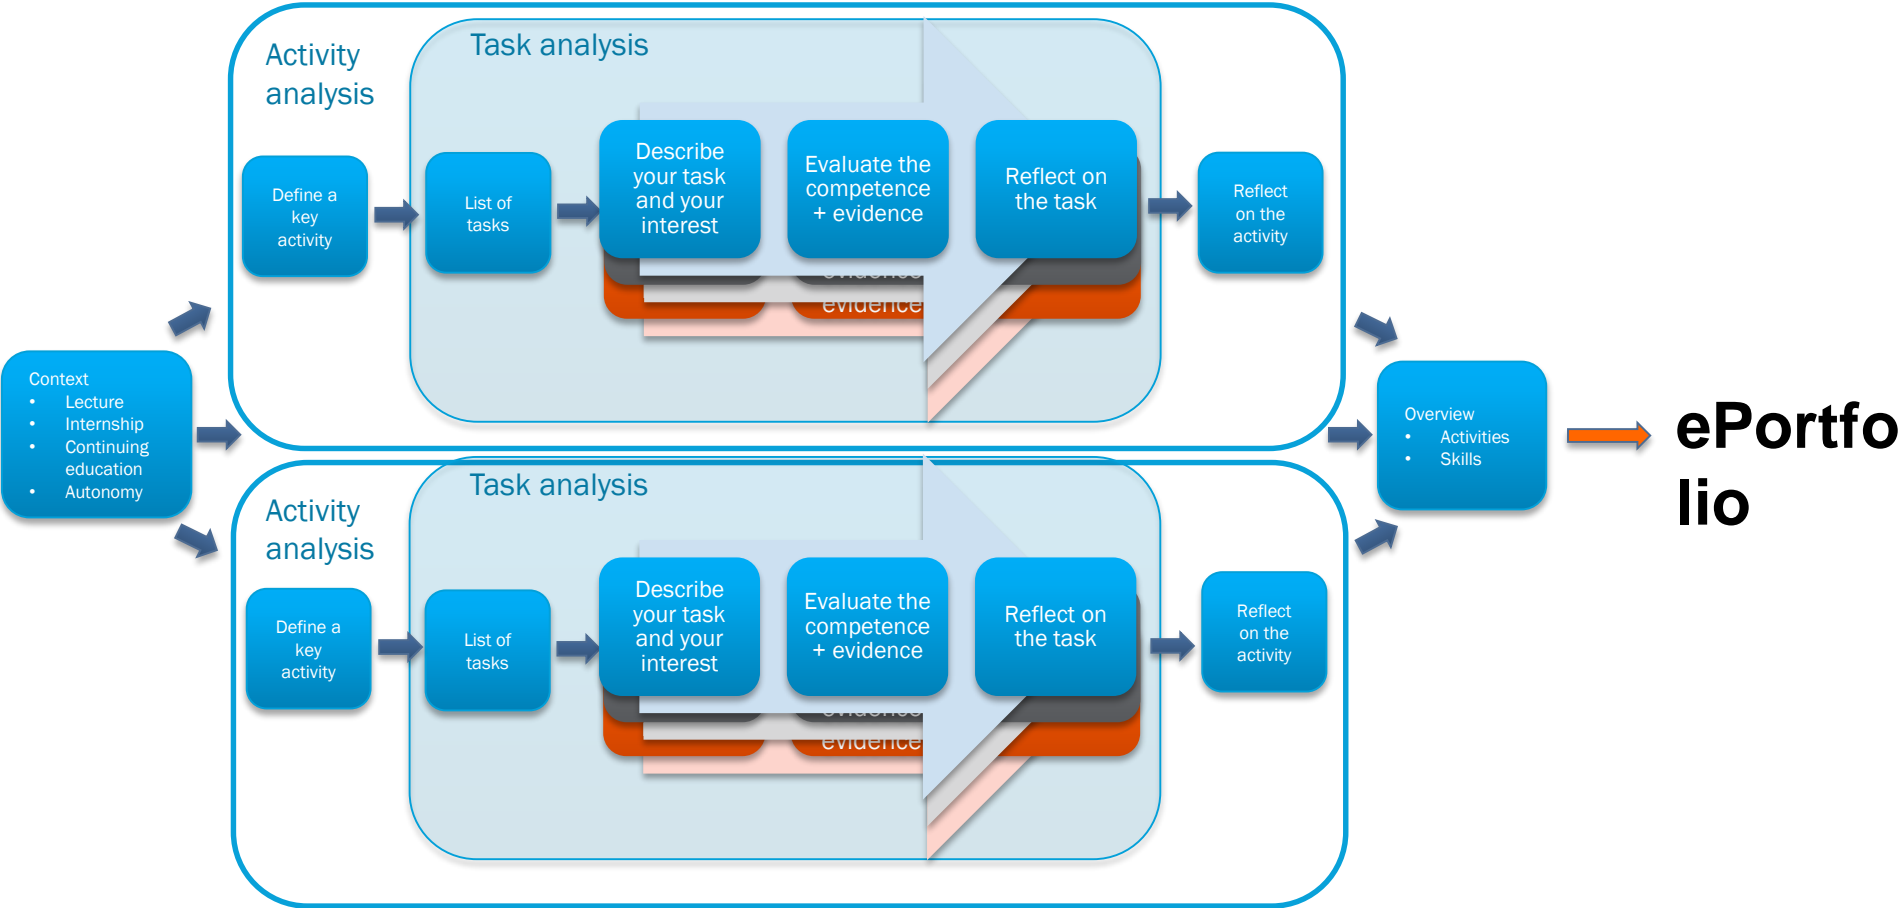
Context
- Lecture
- Internship
- Continuing education
- Autonomy

Activity analysis

Task analysis

Define a key activity

List of tasks

Describe your task and your interest

Evaluate the competence + evidence

Reflect on the task

evidence

evidence

Reflect on the activity

Activity analysis

Task analysis

Define a key activity

List of tasks

Describe your task and your interest

Evaluate the competence + evidence

Reflect on the task

evidence

evidence

Reflect on the activity

Overview
- Activities
- Skills

ePortfo
lio